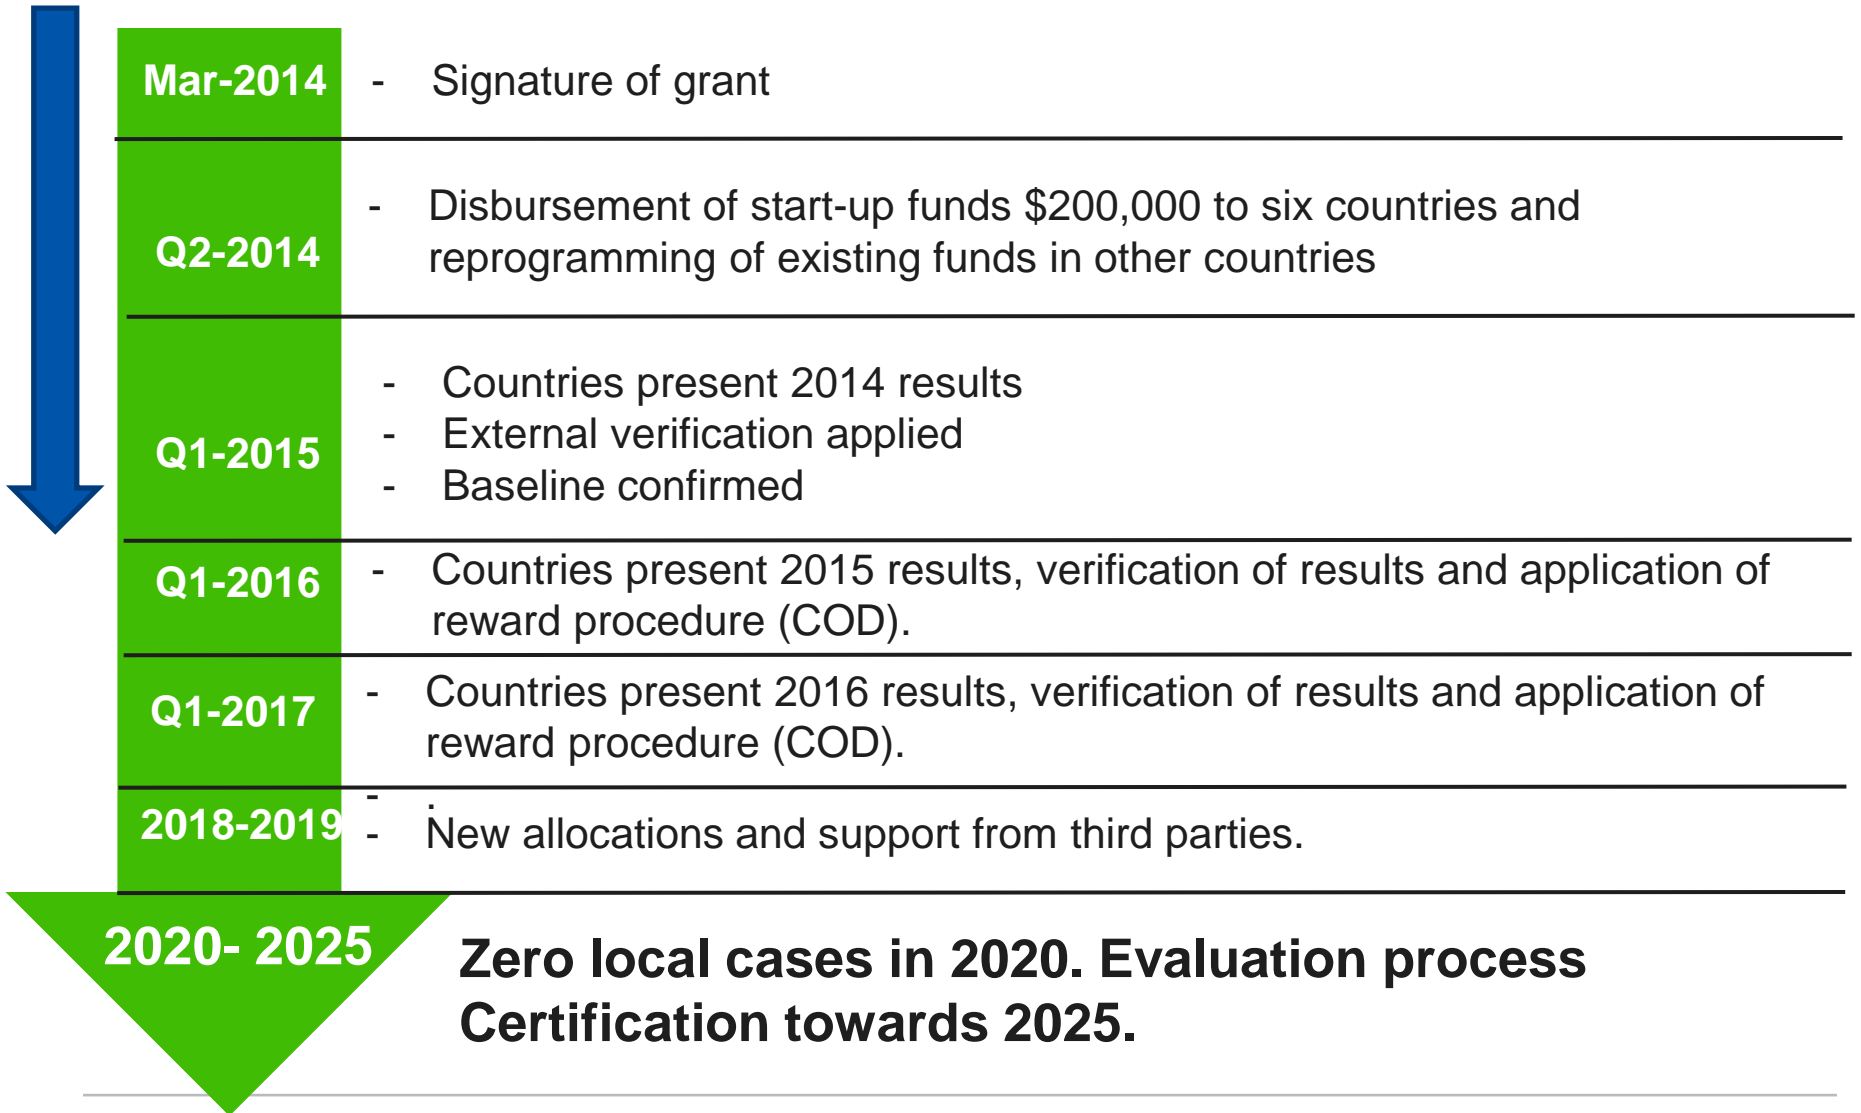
| Mar-2014 | - Signature of grant |
|---|---|
| Q2-2014 | - Disbursement of start-up funds \$200,000 to six countries and reprogramming of existing funds in other countries |
| Q1-2015 | - Countries present 2014 results<br>- External verification applied<br>- Baseline confirmed |
| Q1-2016 | - Countries present 2015 results, verification of results and application of reward procedure (COD). |
| Q1-2017 | - Countries present 2016 results, verification of results and application of reward procedure (COD). |
| 2018-2019 | - .<br>- New allocations and support from third parties. |

2020- 2025

Zero local cases in 2020. Evaluation process Certification towards 2025.